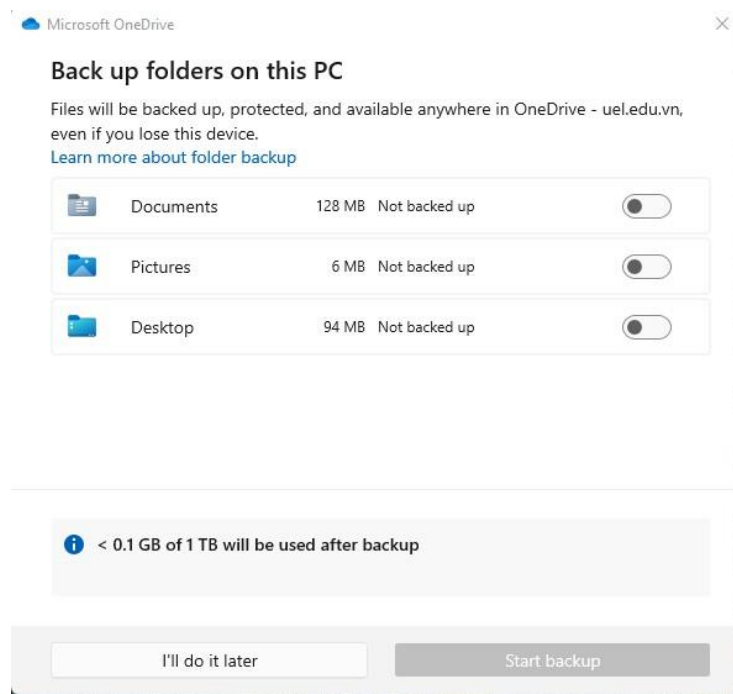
Microsoft OneDrive

Back up folders on this PC

Files will be backed up, protected, and available anywhere in OneDrive - uel.edu.vn, even if you lose this device.
Learn more about folder backup

| | | | |
|---|---|---|---|
| Documents | 128 MB | Not backed up | |
| Pictures | 6 MB | Not backed up | |
| Desktop | 94 MB | Not backed up | |

< 0.1 GB of 1 TB will be used after backup

I'll do it later

Start backup